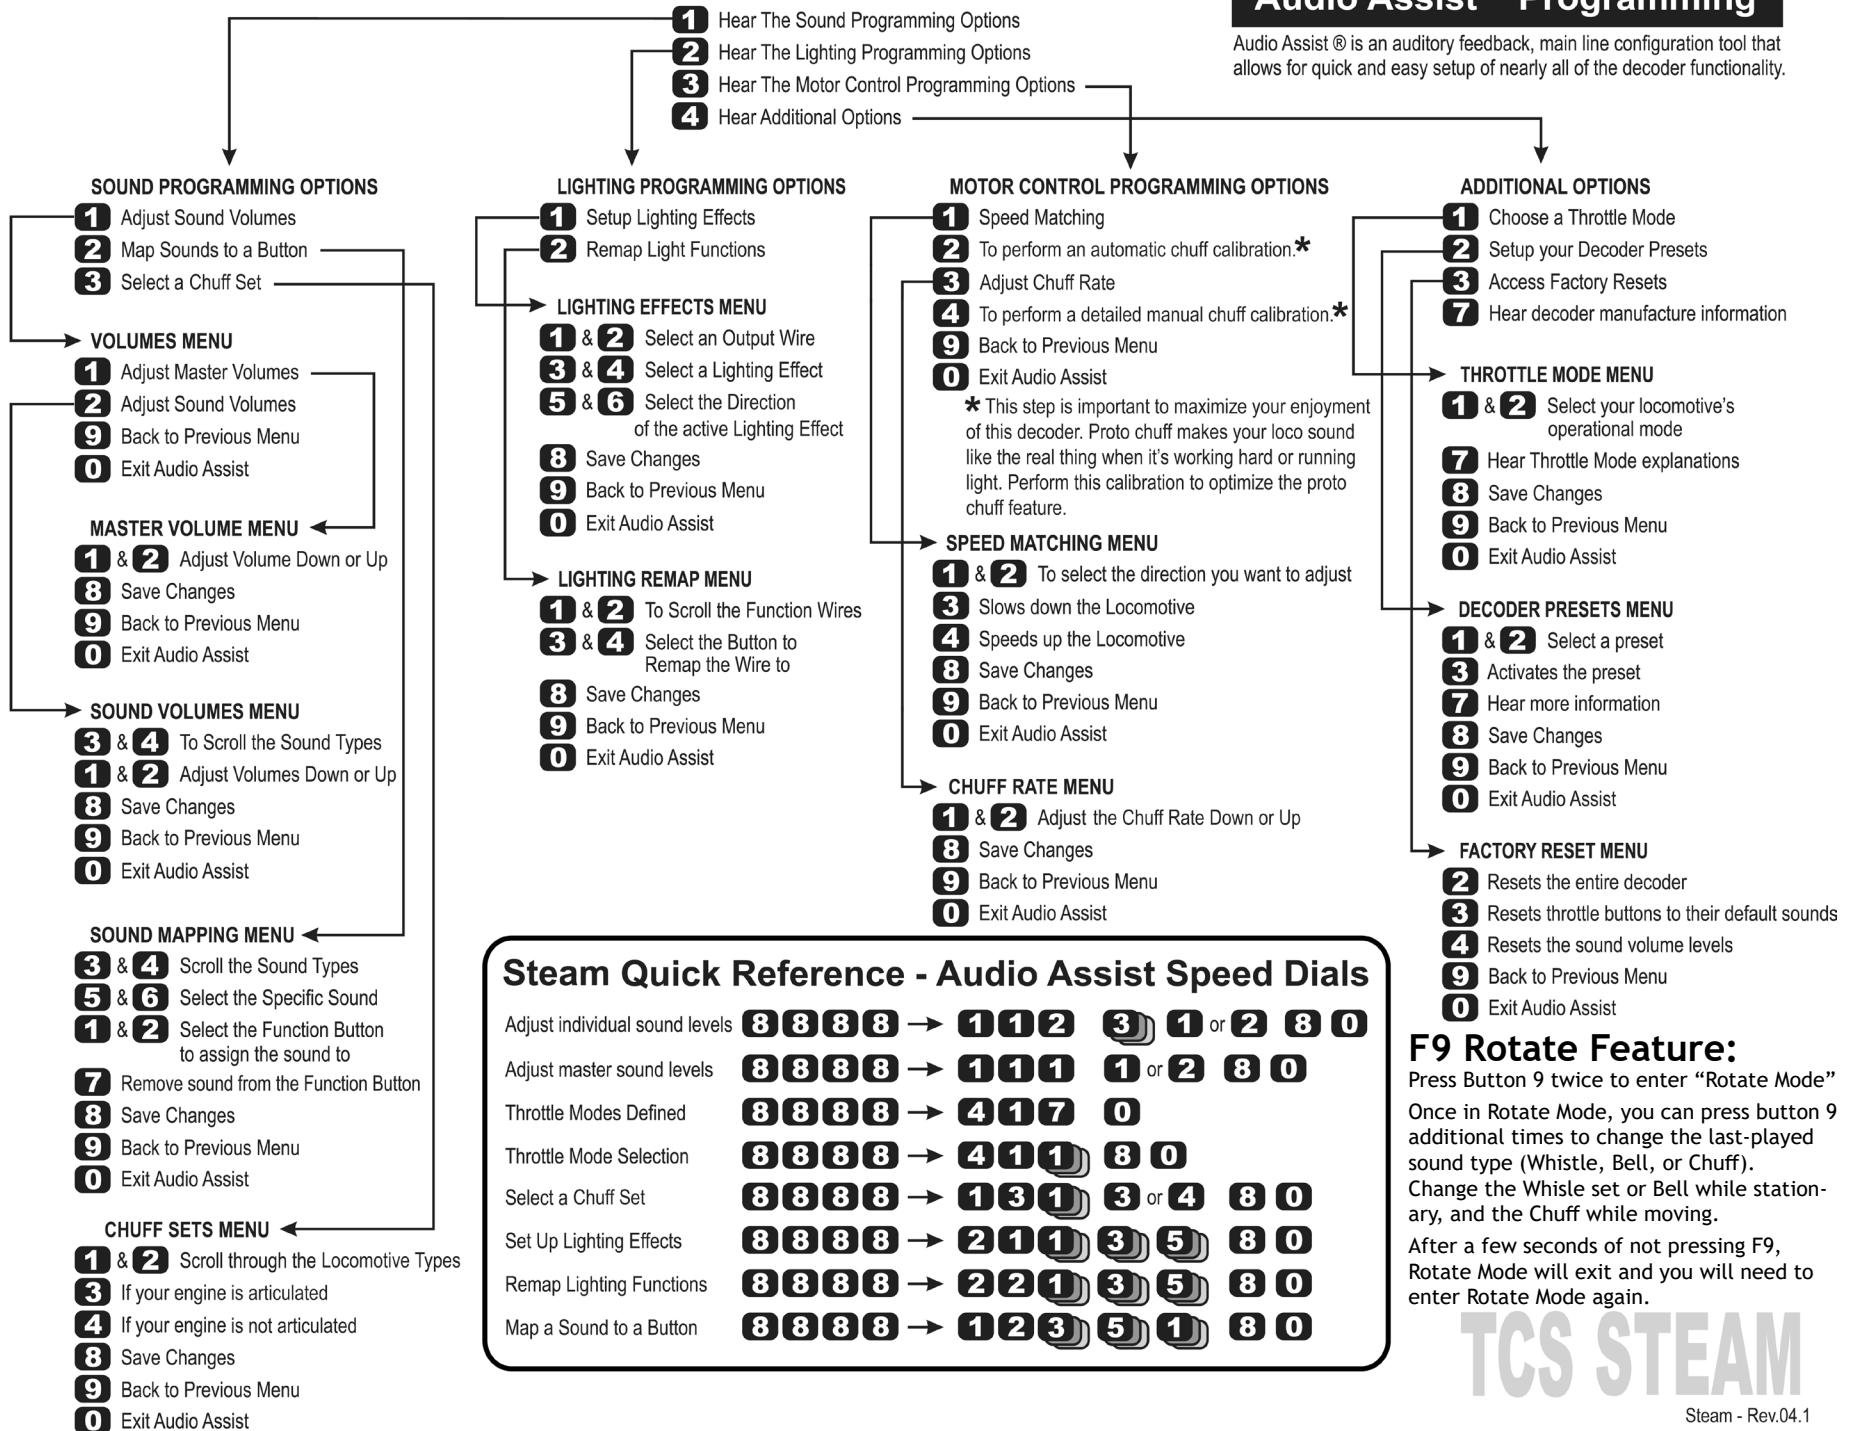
Audio Assist - Programming

Audio Assist ® is an auditory feedback, main line configuration tool that allows for quick and easy setup of nearly all of the decoder functionality.

1 Hear The Sound Programming Options
2 Hear The Lighting Programming Options
3 Hear The Motor Control Programming Options
4 Hear Additional Options

SOUND PROGRAMMING OPTIONS
1 Adjust Sound Volumes
2 Map Sounds to a Button
3 Select a Chuff Set

VOLUMES MENU
1 Adjust Master Volumes
2 Adjust Sound Volumes
9 Back to Previous Menu
0 Exit Audio Assist

MASTER VOLUME MENU
1 & 2 Adjust Volume Down or Up
8 Save Changes
9 Back to Previous Menu
0 Exit Audio Assist

SOUND VOLUMES MENU
3 & 4 To Scroll the Sound Types
1 & 2 Adjust Volumes Down or Up
8 Save Changes
9 Back to Previous Menu
0 Exit Audio Assist

SOUND MAPPING MENU
3 & 4 Scroll the Sound Types
5 & 6 Select the Specific Sound
1 & 2 Select the Function Button to assign the sound to
7 Remove sound from the Function Button
8 Save Changes
9 Back to Previous Menu
0 Exit Audio Assist

CHUFF SETS MENU
1 & 2 Scroll through the Locomotive Types
3 If your engine is articulated
4 If your engine is not articulated
8 Save Changes
9 Back to Previous Menu
0 Exit Audio Assist

LIGHTING PROGRAMMING OPTIONS
1 Setup Lighting Effects
2 Remap Light Functions

LIGHTING EFFECTS MENU
1 & 2 Select an Output Wire
3 & 4 Select a Lighting Effect
5 & 6 Select the Direction of the active Lighting Effect
8 Save Changes
9 Back to Previous Menu
0 Exit Audio Assist

LIGHTING REMAP MENU
1 & 2 To Scroll the Function Wires
3 & 4 Select the Button to Remap the Wire to
8 Save Changes
9 Back to Previous Menu
0 Exit Audio Assist

MOTOR CONTROL PROGRAMMING OPTIONS
1 Speed Matching
2 To perform an automatic chuff calibration.*
3 Adjust Chuff Rate
4 To perform a detailed manual chuff calibration.*
9 Back to Previous Menu
0 Exit Audio Assist
* This step is important to maximize your enjoyment of this decoder. Proto chuff makes your loco sound like the real thing when it's working hard or running light. Perform this calibration to optimize the proto chuff feature.

SPEED MATCHING MENU
1 & 2 To select the direction you want to adjust
3 Slows down the Locomotive
4 Speeds up the Locomotive
8 Save Changes
9 Back to Previous Menu
0 Exit Audio Assist

CHUFF RATE MENU
1 & 2 Adjust the Chuff Rate Down or Up
8 Save Changes
9 Back to Previous Menu
0 Exit Audio Assist

ADDITIONAL OPTIONS
1 Choose a Throttle Mode
2 Setup your Decoder Presets
3 Access Factory Resets
7 Hear decoder manufacture information

THROTTLE MODE MENU
1 & 2 Select your locomotive's operational mode
7 Hear Throttle Mode explanations
8 Save Changes
9 Back to Previous Menu
0 Exit Audio Assist

DECODER PRESETS MENU
1 & 2 Select a preset
3 Activates the preset
7 Hear more information
8 Save Changes
9 Back to Previous Menu
0 Exit Audio Assist

FACTORY RESET MENU
2 Resets the entire decoder
3 Resets throttle buttons to their default sounds
4 Resets the sound volume levels
9 Back to Previous Menu
0 Exit Audio Assist

Steam Quick Reference - Audio Assist Speed Dials

| | | |
|---|---|---|
| Adjust individual sound levels | 8888 → | 112 3 1 or 2 8 0 |
| Adjust master sound levels | 8888 → | 111 1 or 2 8 0 |
| Throttle Modes Defined | 8888 → | 417 0 |
| Throttle Mode Selection | 8888 → | 411 8 0 |
| Select a Chuff Set | 8888 → | 131 3 or 4 8 0 |
| Set Up Lighting Effects | 8888 → | 211 3 5 8 0 |
| Remap Lighting Functions | 8888 → | 221 3 5 8 0 |
| Map a Sound to a Button | 8888 → | 123 5 1 8 0 |

F9 Rotate Feature:
Press Button 9 twice to enter "Rotate Mode"
Once in Rotate Mode, you can press button 9 additional times to change the last-played sound type (Whistle, Bell, or Chuff). Change the Whisle set or Bell while stationary, and the Chuff while moving.
After a few seconds of not pressing F9, Rotate Mode will exit and you will need to enter Rotate Mode again.

TCS STEAM
Steam - Rev.04.1